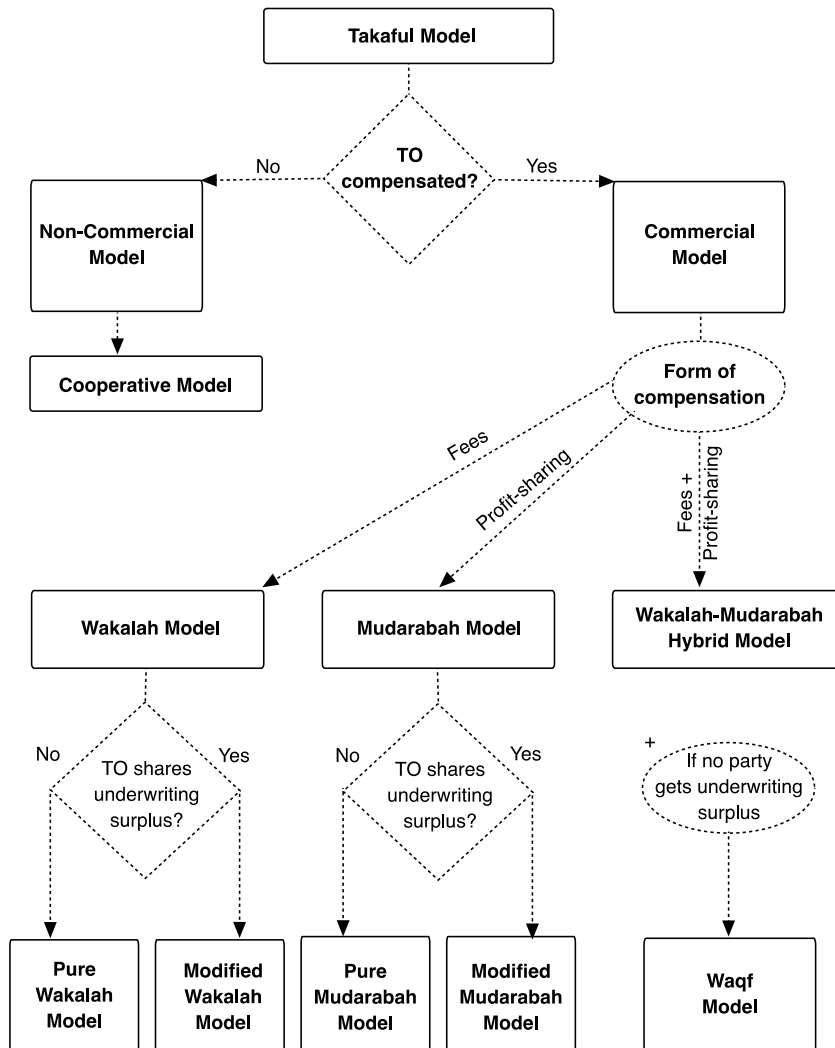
Takaful Model

TO compensated?

No

Yes

Non-Commercial Model

Commercial Model

Cooperative Model

Form of compensation

Fees

Profit-sharing

Fees + Profit-sharing

Wakalah Model

Mudarabah Model

Wakalah-Mudarabah Hybrid Model

No

TO shares underwriting surplus?

Yes

No

TO shares underwriting surplus?

Yes

+

If no party gets underwriting surplus

Pure Wakalah Model

Modified Wakalah Model

Pure Mudarabah Model

Modified Mudarabah Model

Waqf Model